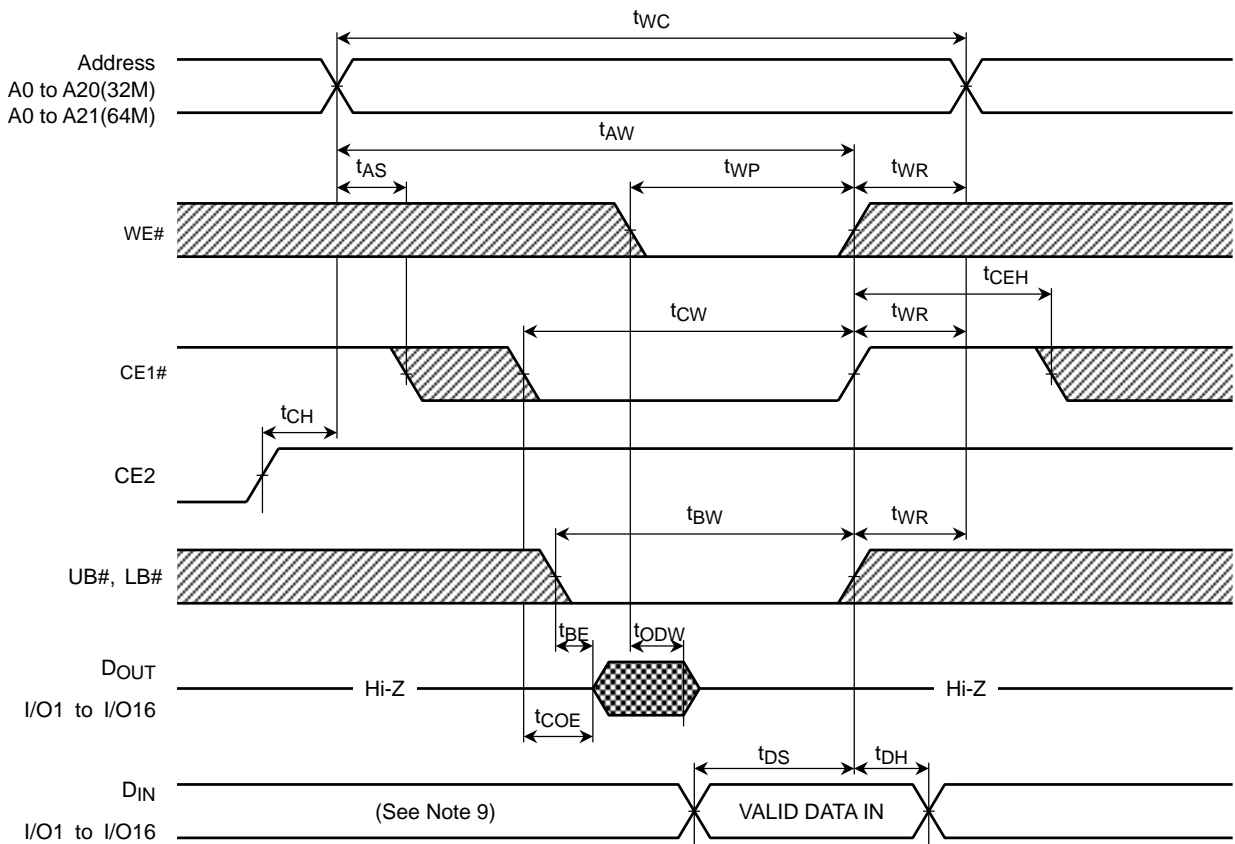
$t_{WC}$

Address
A0 to A20(32M)
A0 to A21(64M)

$t_{AW}$

$t_{AS}$

$t_{WP}$

$t_{WR}$

WE#

$t_{CEH}$

$t_{CW}$

$t_{WR}$

CE1#

$t_{CH}$

CE2

$t_{BW}$

$t_{WR}$

UB#, LB#

$t_{BE}$

$t_{ODW}$

$D_{OUT}$
I/O1 to I/O16

Hi-Z

Hi-Z

$t_{COE}$

$t_{DS}$

$t_{DH}$

$D_{IN}$
I/O1 to I/O16

(See Note 9)

VALID DATA IN